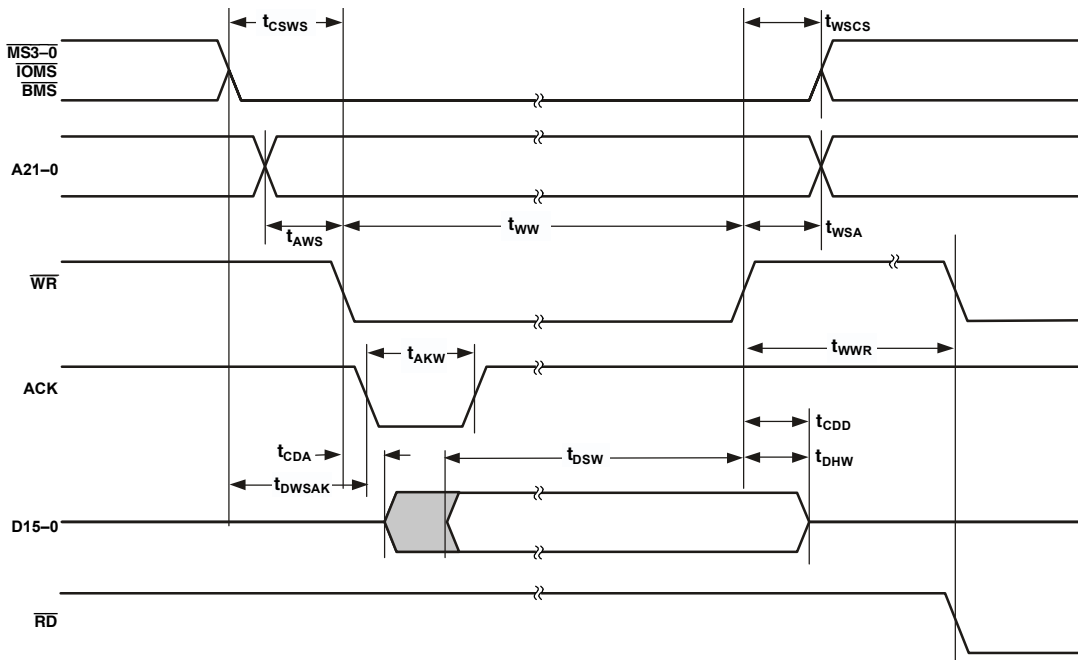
$t_{CSWS}$

$t_{WSCS}$

$\overline{MS3-0}$
$\overline{IOMS}$
$\overline{BMS}$

A21–0

$t_{AWS}$

$t_{WW}$

$t_{WSA}$

$\overline{WR}$

$t_{AKW}$

$t_{WWR}$

ACK

$t_{CDD}$

$t_{CDA}$

$t_{DSW}$

$t_{DHW}$

$t_{DWSAK}$

D15–0

$\overline{RD}$